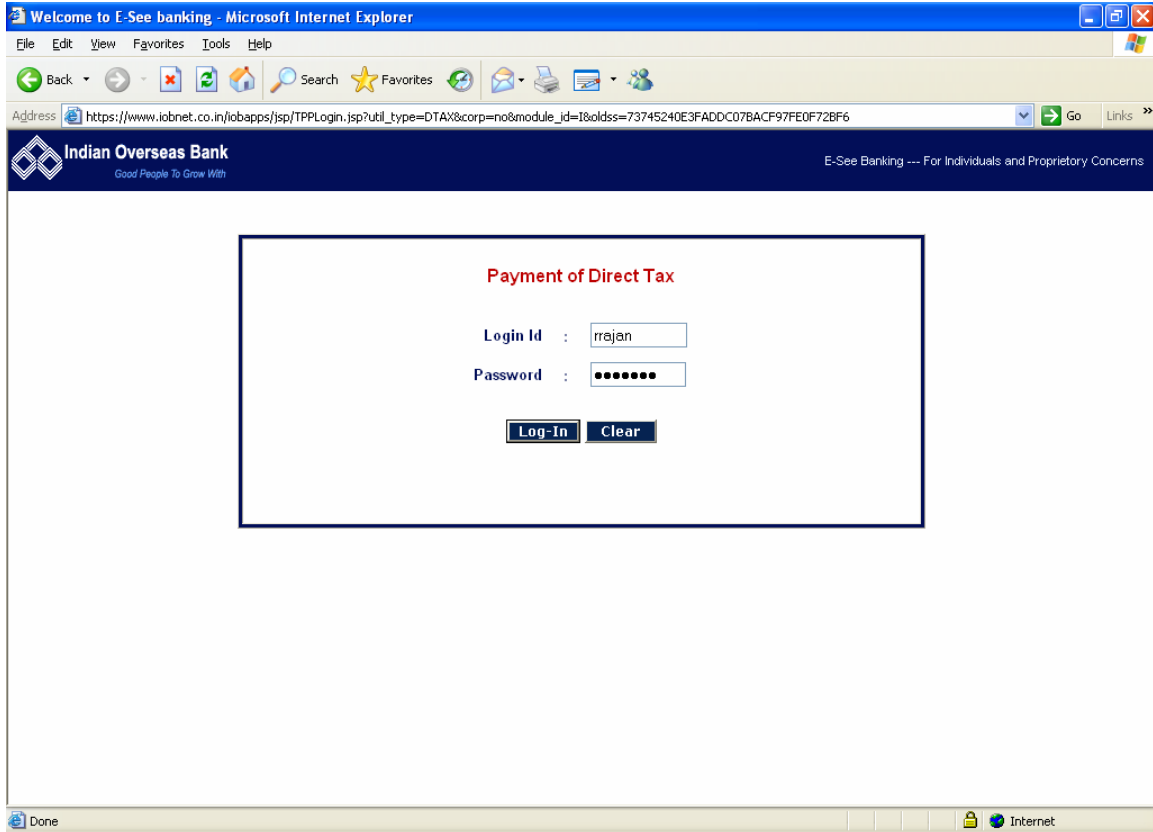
Welcome to E-See banking - Microsoft Internet Explorer

File Edit View Favorites Tools Help

Back Search Favorites

Address https://www.iobnet.co.in/iobapps/jsp/TPPLogin.jsp?util_type=DTAX&corp=no&module_id=I8&oldss=73745240E3FADDC07BACF97FE0F72BF6 Go Links »

Indian Overseas Bank
Good People To Grow With

E-See Banking --- For Individuals and Proprietory Concerns

Payment of Direct Tax

Login Id : rrajan

Password : •••••••

Log-In Clear

Done

Internet